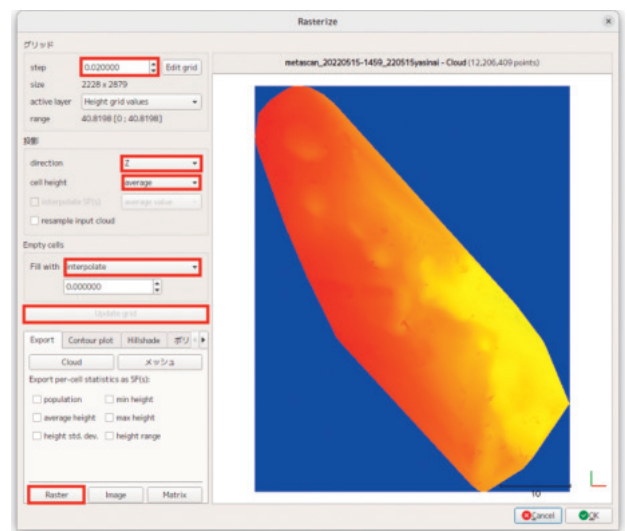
Rasterize

グリッド

step 0.020000 Edit grid

size 2228 x 2879

active layer Height grid values

range 40.8198 [0 ; 40.8198]

投影

direction Z

cell height average

interpolate SF(s) average value

resample input cloud

Empty cells

Fill with interpolate

0.000000

Update grid

Export Contour plot Hillshade ポリ

Cloud メッシュ

Export per-cell statistics as SF(s):

population min height

average height max height

height std. dev. height range

Raster Image Matrix

metascan_20220515-1459_220515yasinai - Cloud (12,206,409 points)

10

Cancel OK